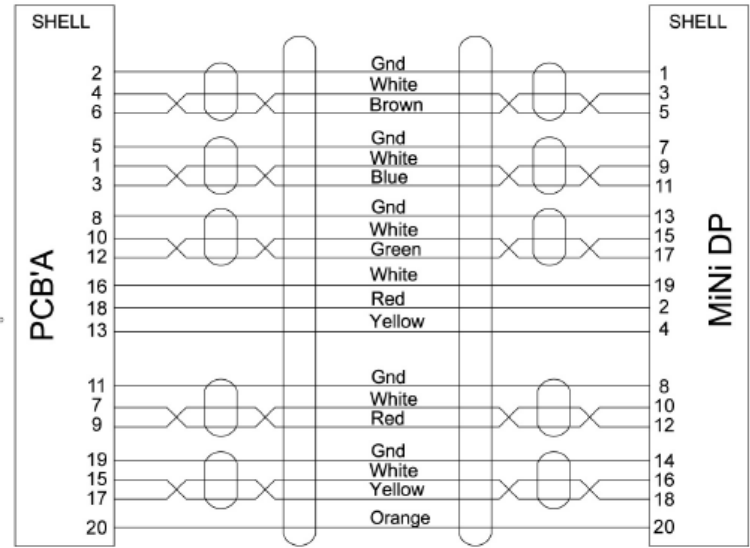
SHELL

PCB'A

2
4
6

5
1
3

8
10
12

16
18
13

11
7
9

19
15
17

20

Gnd
White
Brown

Gnd
White
Blue

Gnd
White
Green

White
Red
Yellow

Gnd
White
Red

Gnd
White
Yellow

Orange

SHELL

MiNi DP

1
3
5

7
9
11

13
15
17

19
2
4

8
10
12

14
16
18

20